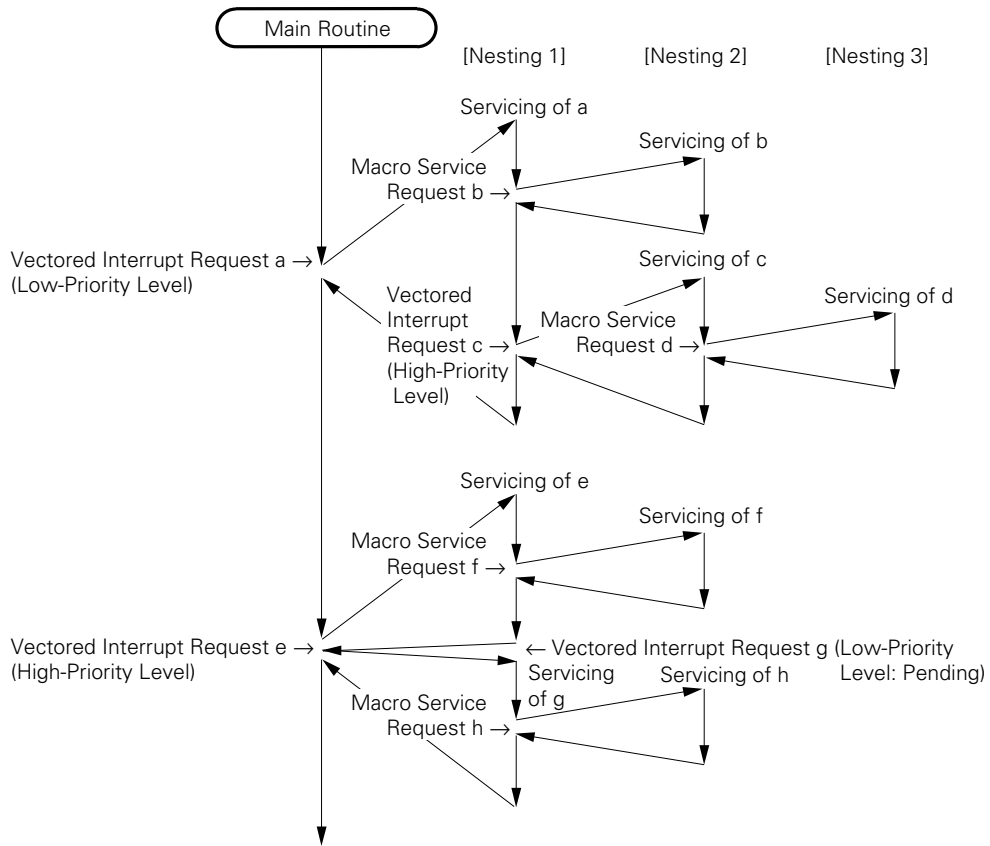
Main Routine

[Nesting 1]

[Nesting 2]

[Nesting 3]

Servicing of a

Servicing of b

Macro Service Request b →

Vectored Interrupt Request a → (Low-Priority Level)

Servicing of c

Servicing of d

Vectored Interrupt Request c → (High-Priority Level)

Macro Service Request d →

Servicing of e

Servicing of f

Macro Service Request f →

Vectored Interrupt Request e → (High-Priority Level)

← Vectored Interrupt Request g (Low-Priority Level: Pending)

Servicing of g

Servicing of h

Macro Service Request h →